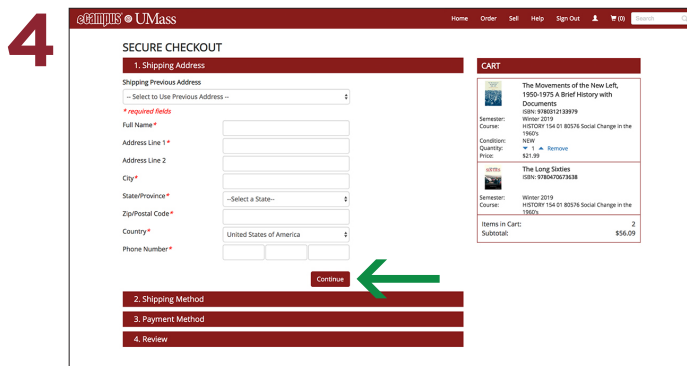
4

eCampus @ UMass

Home Order Sell Help Sign Out (0) Search

SECURE CHECKOUT

1. Shipping Address

Shipping Previous Address

-- Select to Use Previous Address --

* required fields

Full Name*

Address Line 1*

Address Line 2

City*

State/Province*

--Select a State--

Zip/Postal Code*

Country*

United States of America

Phone Number*

Continue

2. Shipping Method

3. Payment Method

4. Review

CART

The Movements of the New Left, 1950-1975 A Brief History with Documents
ISBN: 9780312133979
Semester: Winter 2019
Course: HISTORY 154 01 80576 Social Change in the 1960's
Condition: NEW
Quantity: 1 Remove
Price: $21.99

The Long Sixties
ISBN: 9780470673638
Semester: Winter 2019
Course: HISTORY 154 01 80576 Social Change in the 1960's

Items in Cart: 2
Subtotal: $56.09